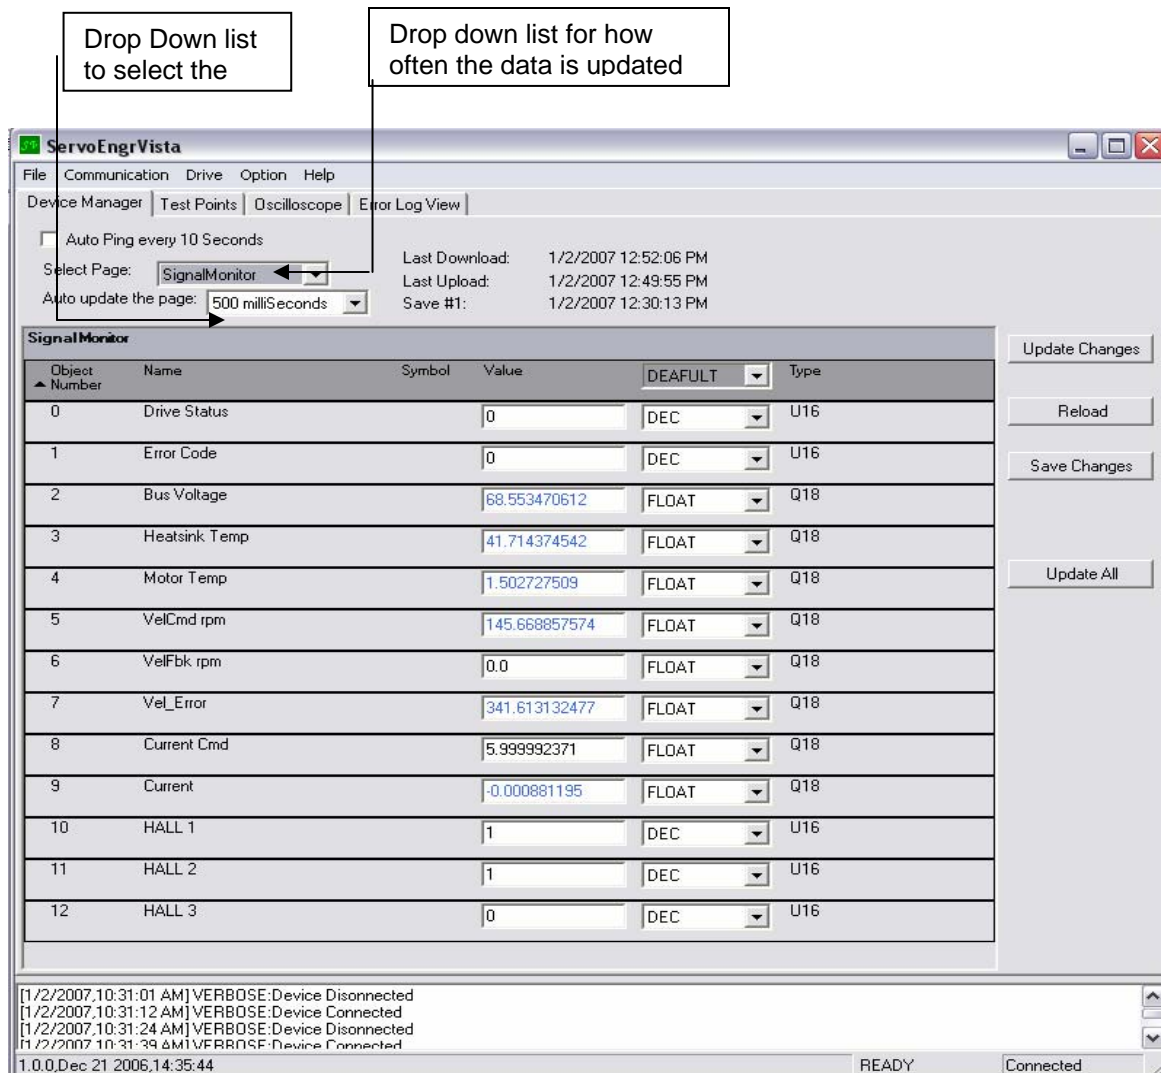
Drop Down list to select the

Drop down list for how often the data is updated

ServoEngrVista

File Communication Drive Option Help

Device Manager | Test Points | Oscilloscope | Error Log View

Auto Ping every 10 Seconds

Select Page: SignalMonitor

Auto update the page: 500 milliSeconds

Last Download: 1/2/2007 12:52:06 PM
Last Upload: 1/2/2007 12:49:55 PM
Save #1: 1/2/2007 12:30:13 PM

SignalMonitor

| Object Number | Name | Symbol | Value | DEAFULT | Type |
|---|---|---|---|---|---|
| 0 | Drive Status | | 0 | DEC | U16 |
| 1 | Error Code | | 0 | DEC | U16 |
| 2 | Bus Voltage | | 68.553470612 | FLOAT | Q18 |
| 3 | Heatsink Temp | | 41.714374542 | FLOAT | Q18 |
| 4 | Motor Temp | | 1.502727509 | FLOAT | Q18 |
| 5 | VelCmd rpm | | 145.668857574 | FLOAT | Q18 |
| 6 | VelFbk rpm | | 0.0 | FLOAT | Q18 |
| 7 | Vel_Error | | 341.613132477 | FLOAT | Q18 |
| 8 | Current Cmd | | 5.999992371 | FLOAT | Q18 |
| 9 | Current | | -0.000881195 | FLOAT | Q18 |
| 10 | HALL 1 | | 1 | DEC | U16 |
| 11 | HALL 2 | | 1 | DEC | U16 |
| 12 | HALL 3 | | 0 | DEC | U16 |

Update Changes

Reload

Save Changes

Update All

[1/2/2007,10:31:01 AM] VERBOSE:Device Disonnected
[1/2/2007,10:31:12 AM] VERBOSE:Device Connected
[1/2/2007,10:31:24 AM] VERBOSE:Device Disconnected
[1/2/2007,10:31:39 AM] VERBOSE:Device Connected

1.0.0,Dec 21 2006,14:35:44 READY Connected